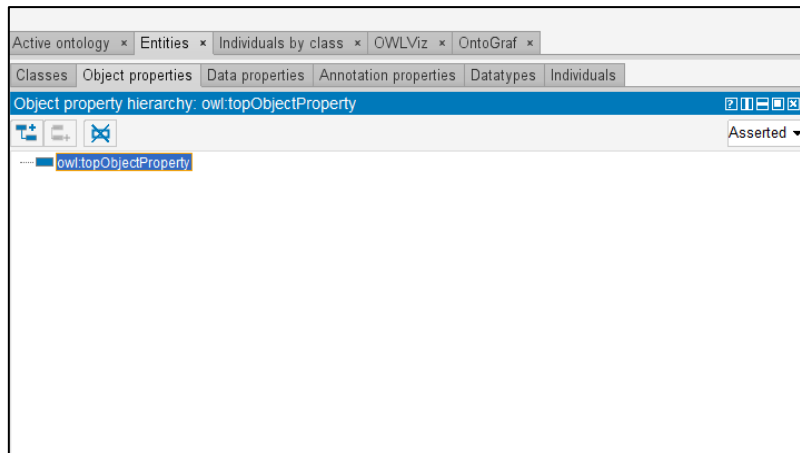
Active ontology × Entities × Individuals by class × OWLViz × OntoGraf ×

Classes Object properties Data properties Annotation properties Datatypes Individuals

Object property hierarchy: owl:topObjectProperty

Asserted

owl:topObjectProperty